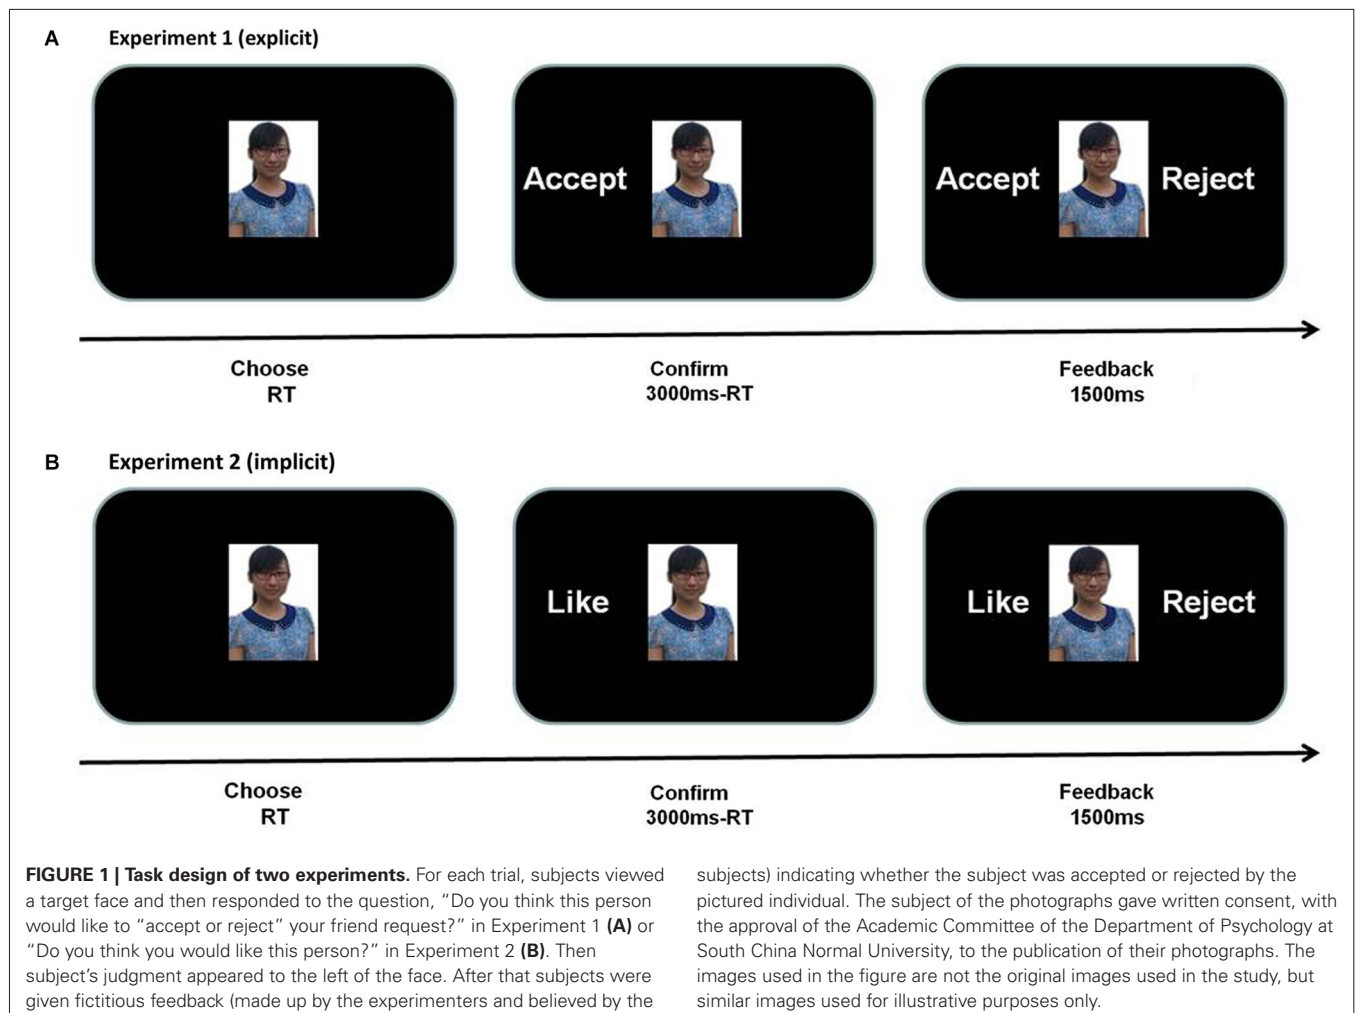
A Experiment 1 (explicit)

Accept

Accept Reject

Choose RT

Confirm 3000ms-RT

Feedback 1500ms

B Experiment 2 (implicit)

Like

Like Reject

Choose RT

Confirm 3000ms-RT

Feedback 1500ms

**FIGURE 1 | Task design of two experiments.** For each trial, subjects viewed a target face and then responded to the question, "Do you think this person would like to "accept or reject" your friend request?" in Experiment 1 **(A)** or "Do you think you would like this person?" in Experiment 2 **(B)**. Then subject's judgment appeared to the left of the face. After that subjects were given fictitious feedback (made up by the experimenters and believed by the

subjects) indicating whether the subject was accepted or rejected by the pictured individual. The subject of the photographs gave written consent, with the approval of the Academic Committee of the Department of Psychology at South China Normal University, to the publication of their photographs. The images used in the figure are not the original images used in the study, but similar images used for illustrative purposes only.